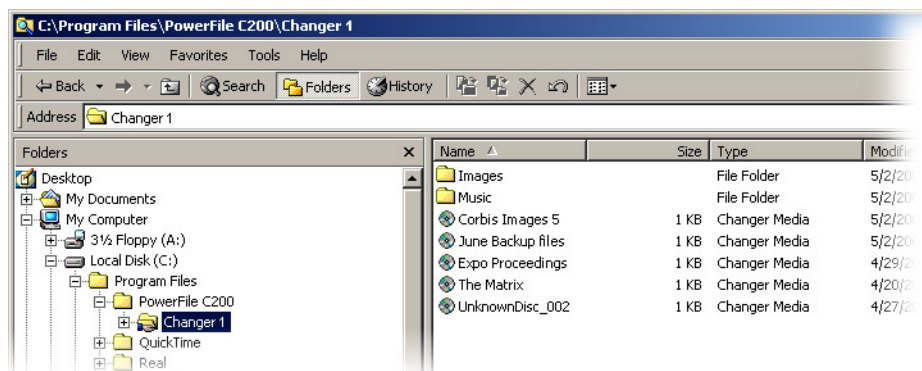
C:\Program Files\PowerFile C200\Changer 1

File Edit View Favorites Tools Help

Back Search Folders History

Address Changer 1

Folders ×

Desktop
My Documents
My Computer
3½ Floppy (A:)
Local Disk (C:)
Program Files
PowerFile C200
Changer 1
QuickTime
Real

| Name | Size | Type | Modifi |
|---|---|---|---|
| Images | | File Folder | 5/2/2 |
| Music | | File Folder | 5/2/2 |
| Corbis Images 5 | 1 KB | Changer Media | 5/2/2 |
| June Backup files | 1 KB | Changer Media | 5/2/2 |
| Expo Proceedings | 1 KB | Changer Media | 4/29/ |
| The Matrix | 1 KB | Changer Media | 4/20/ |
| UnknownDisc_002 | 1 KB | Changer Media | 4/27/ |